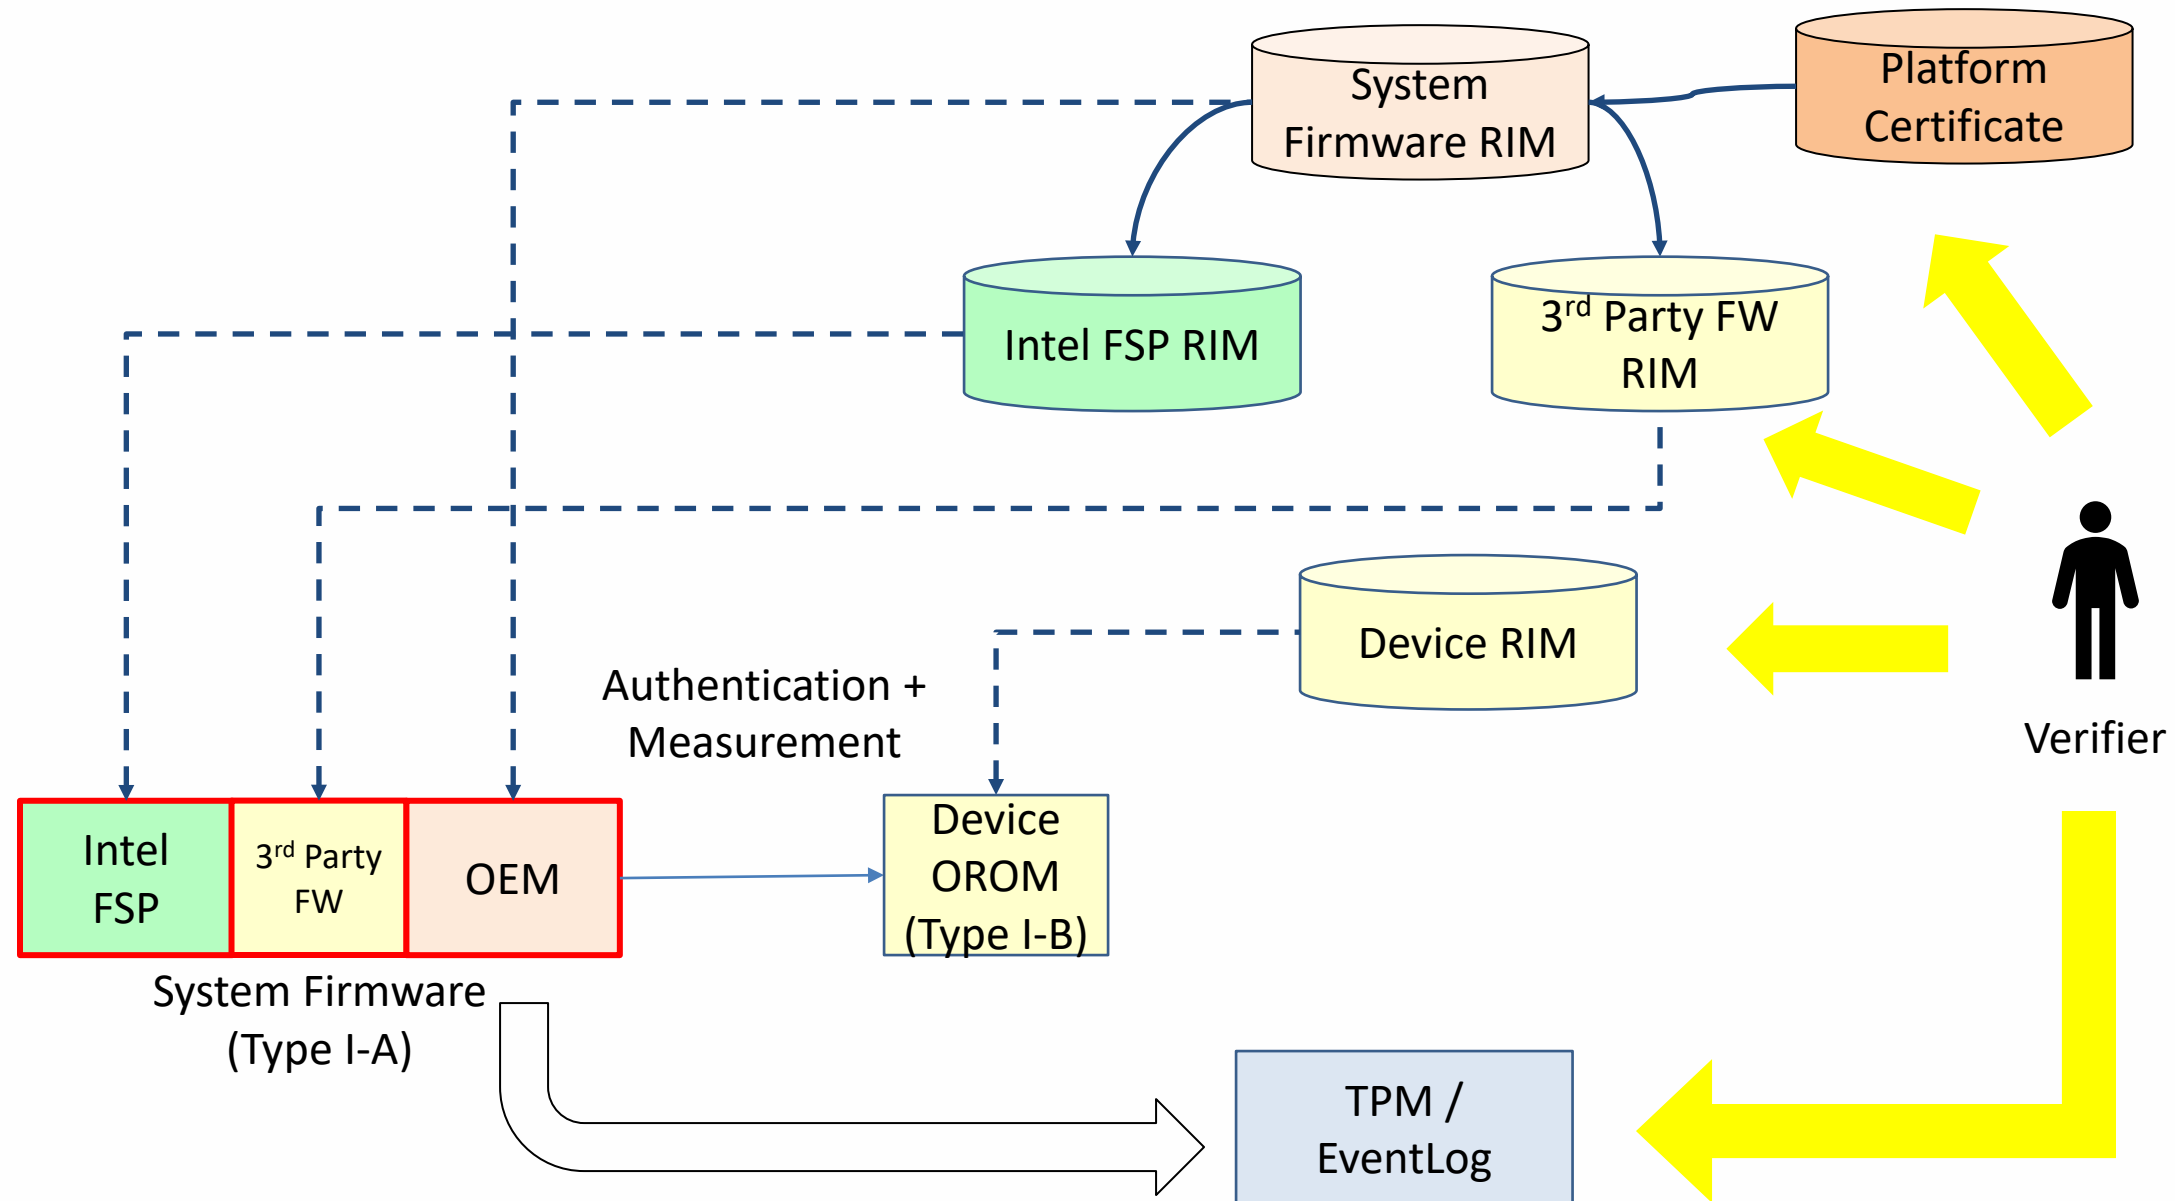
System Firmware RIM

Platform Certificate

Intel FSP RIM

$3^{rd}$ Party FW RIM

Device RIM

Verifier

Authentication + Measurement

Intel FSP

$3^{rd}$ Party FW

OEM

Device OROM (Type I-B)

System Firmware (Type I-A)

TPM / EventLog